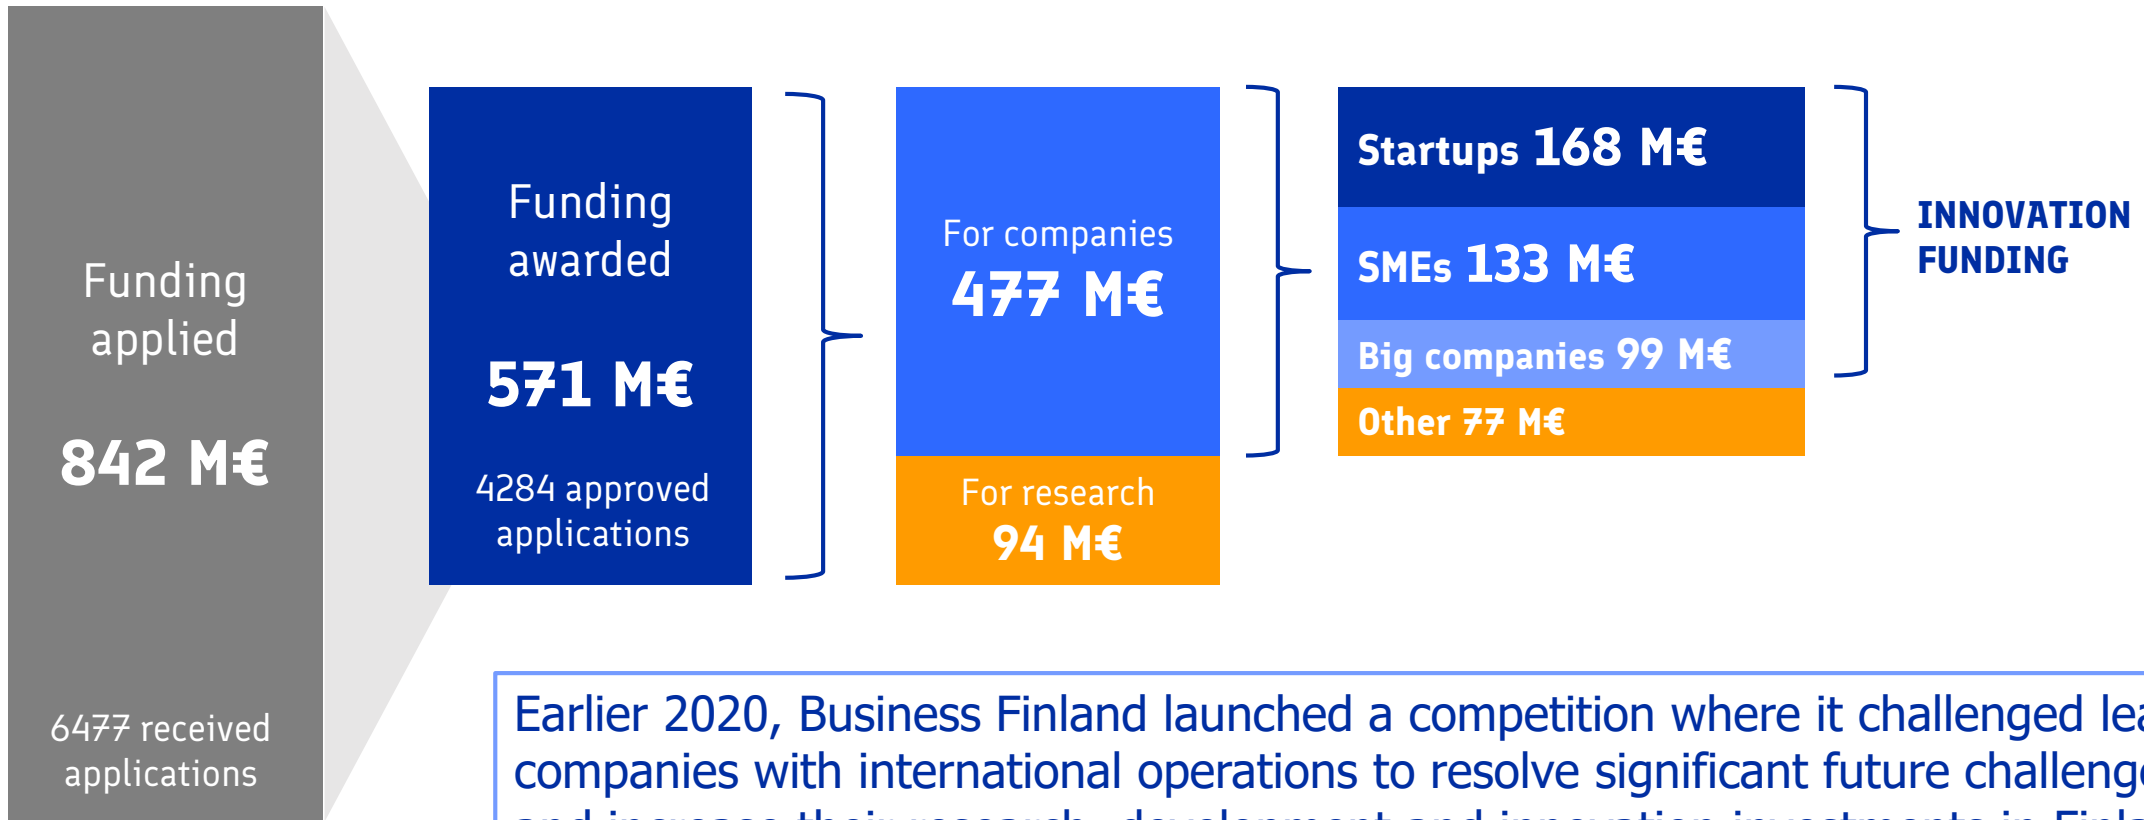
Funding applied

842 M€

6477 received applications

Funding awarded

571 M€

4284 approved applications

For companies

477 M€

For research

94 M€

Startups 168 M€

SMEs 133 M€

Big companies 99 M€

Other 77 M€

INNOVATION FUNDING

Earlier 2020, Business Finland launched a competition where it challenged lea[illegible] companies with international operations to resolve significant future challeng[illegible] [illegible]